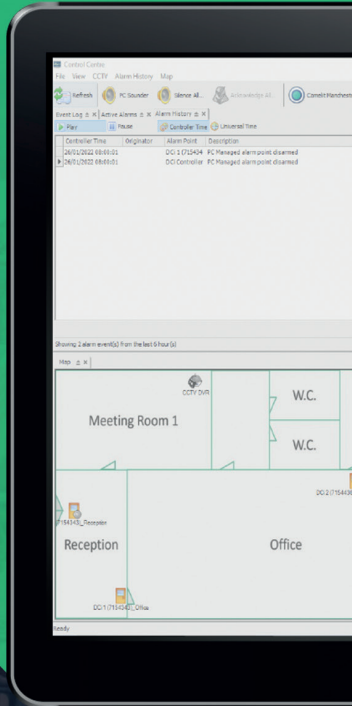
Control Centre
File View CCTV Alarm History Map
Refresh PC Sounder Silence All... Acknowledge All... Cornell Manchester
Event Log ± × Active Alarms ± × Alarm History ± ×
Play Pause Controller Time Universal Time

| Controller Time | Originator | Alarm Point | Description |
|---|---|---|---|
| 26/01/2022 08:03:31 | | DCI 1 (715434 | PC Managed alarm point disarmed |
| 26/01/2022 08:03:31 | | DCI Controller | PC Managed alarm point disarmed |

Showing 2 alarm event(s) from the last 6 hour(s)
Map ± ×
CCTV DVR
Meeting Room 1
W.C.
W.C.
DCI 2 (715436
(715434)_Reception
Reception
Office
DCI 1 (715434)_Office
Ready